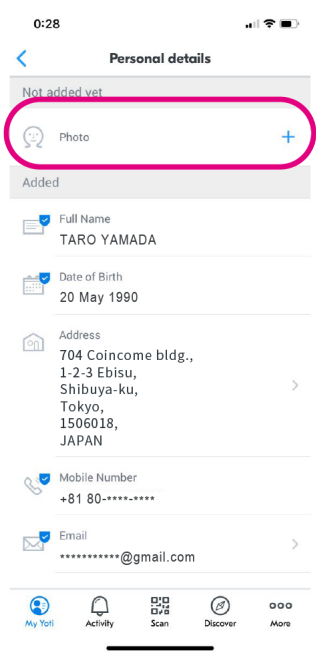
0:28

Personal details

Not added yet

Photo

+

Added

Full Name
TARO YAMADA

Date of Birth
20 May 1990

Address
704 Coincome bldg.,
1-2-3 Ebisu,
Shibuya-ku,
Tokyo,
1506018,
JAPAN

Mobile Number
+81 80-****-****

Email
***********@gmail.com

My Yoti
Activity
Scan
Discover
More